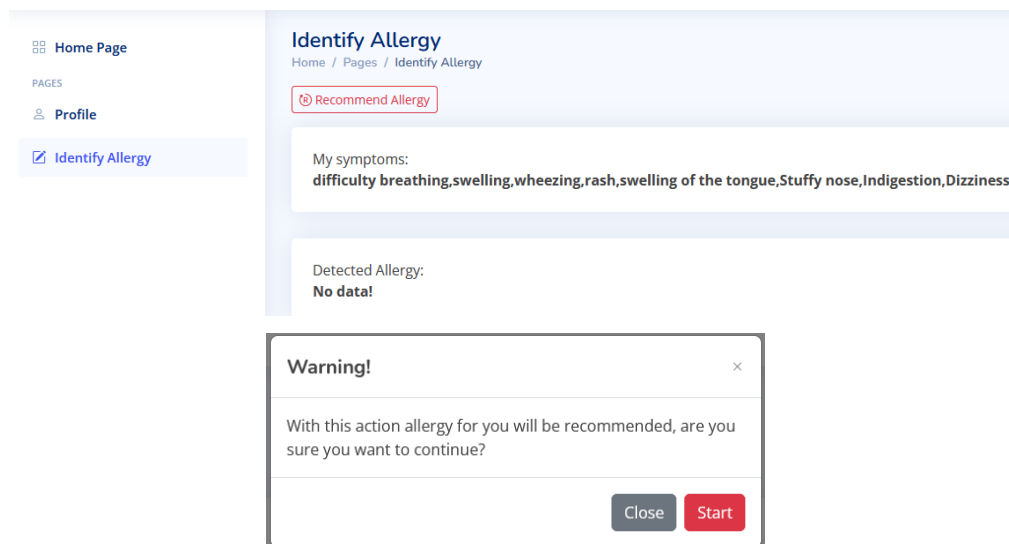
Home Page

PAGES

Profile

Identify Allergy

Identify Allergy

Home / Pages / Identify Allergy

Recommend Allergy

My symptoms:
difficulty breathing,swelling,wheezing,rash,swelling of the tongue,Stuffy nose,Indigestion,Dizziness

Detected Allergy:
No data!

Warning!

×

With this action allergy for you will be recommended, are you sure you want to continue?

Close

Start